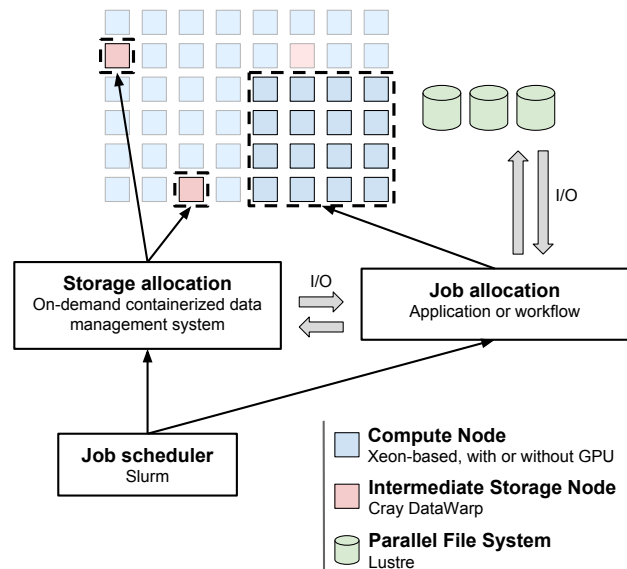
Storage allocation
On-demand containerized data management system

I/O

Job allocation
Application or workflow

I/O

Job scheduler
Slurm

Compute Node
Xeon-based, with or without GPU

Intermediate Storage Node
Cray DataWarp

Parallel File System
Lustre